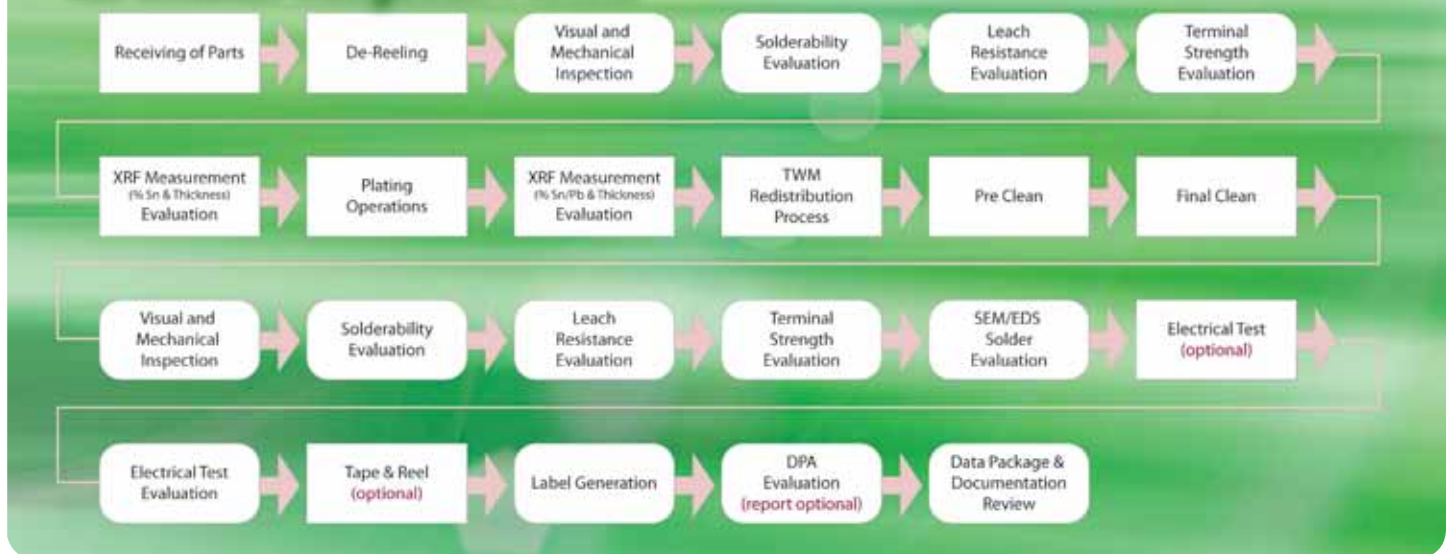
Receiving of Parts

De-Reeling

Visual and Mechanical Inspection

Solderability Evaluation

Leach Resistance Evaluation

Terminal Strength Evaluation

XRF Measurement (% Sn & Thickness) Evaluation

Plating Operations

XRF Measurement (% Sn/Pb & Thickness) Evaluation

TWM Redistribution Process

Pre Clean

Final Clean

Visual and Mechanical Inspection

Solderability Evaluation

Leach Resistance Evaluation

Terminal Strength Evaluation

SEM/EDS Solder Evaluation

Electrical Test (optional)

Electrical Test Evaluation

Tape & Reel (optional)

Label Generation

DPA Evaluation (report optional)

Data Package & Documentation Review